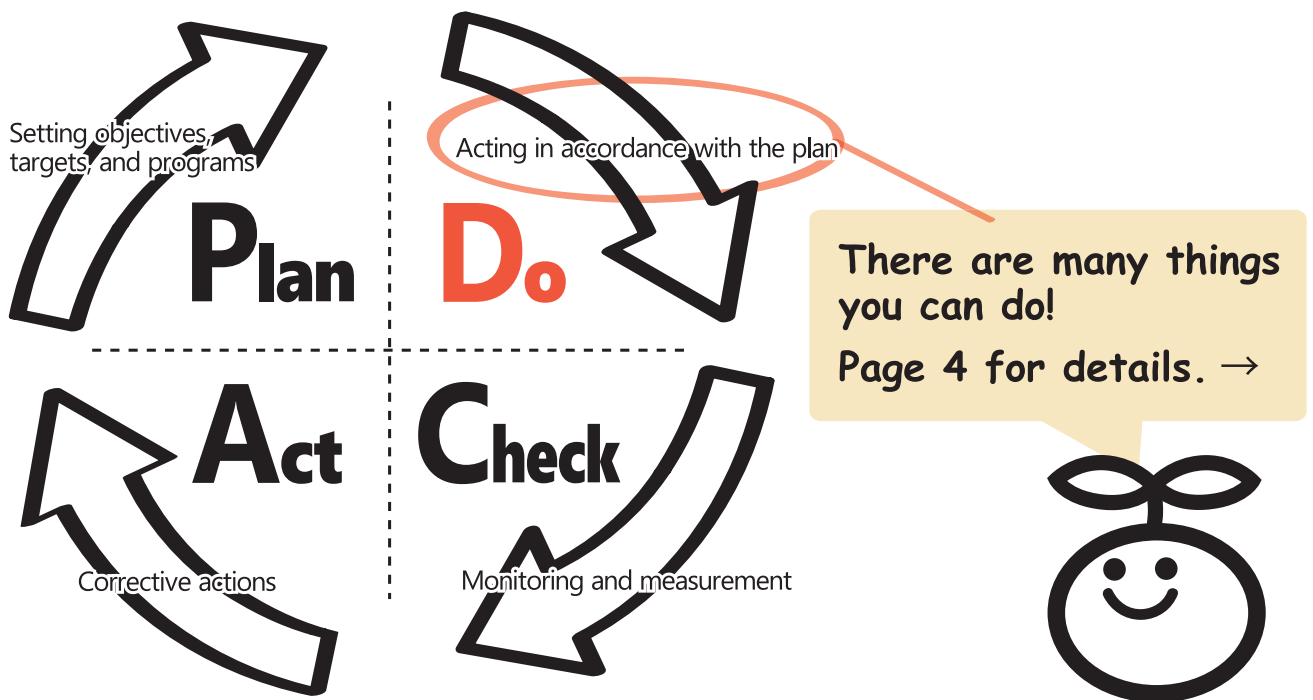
Setting objectives, targets, and programs

Plan

Acting in accordance with the plan

Do

There are many things you can do!

Page 4 for details. →

Act

Check

Corrective actions

Monitoring and measurement